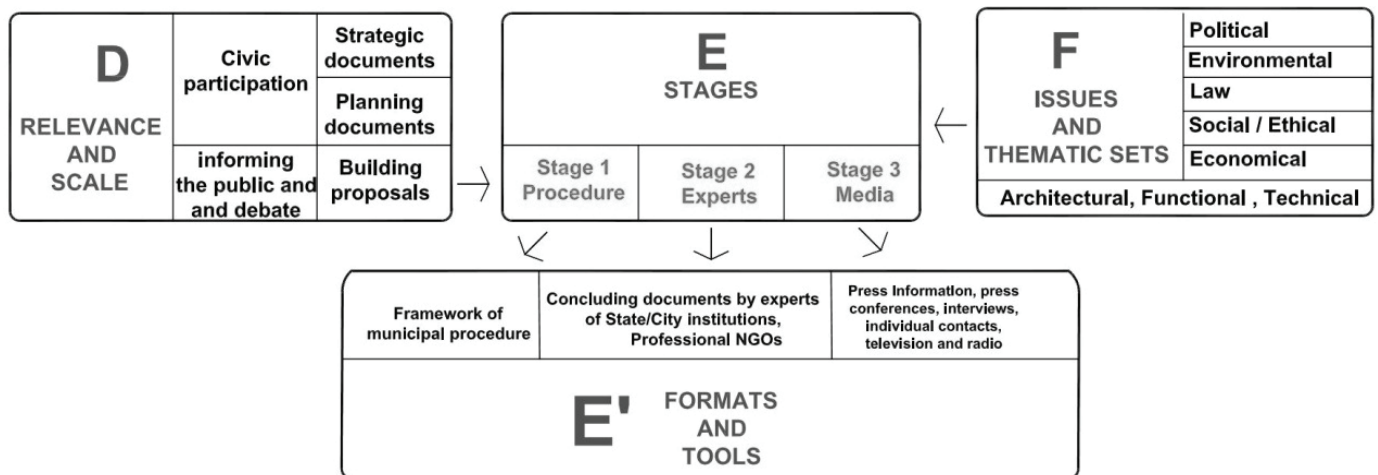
D

RELEVANCE AND SCALE

Civic participation

Strategic documents

Planning documents

informing the public and and debate

Building proposals

E

STAGES

Stage 1 Procedure

Stage 2 Experts

Stage 3 Media

F

ISSUES AND THEMATIC SETS

Political

Environmental

Law

Social / Ethical

Economical

Architectural, Functional , Technical

Framework of municipal procedure

Concluding documents by experts of State/City institutions, Professional NGOs

Press Information, press conferences, interviews, individual contacts, television and radio

E'

FORMATS AND TOOLS